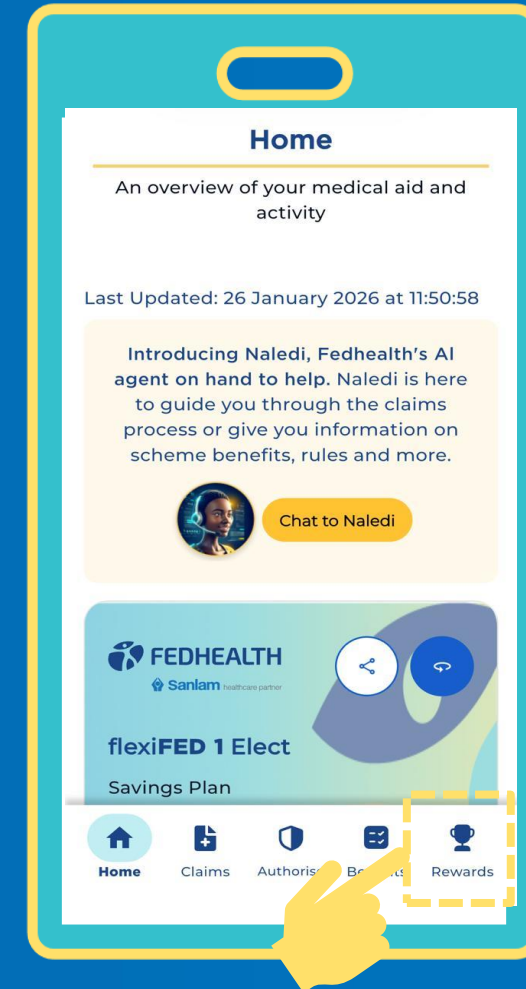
Home

An overview of your medical aid and activity

Last Updated: 26 January 2026 at 11:50:58

**Introducing Naledi, Fedhealth's AI agent on hand to help.** Naledi is here to guide you through the claims process or give you information on scheme benefits, rules and more.

Chat to Naledi

FEDHEALTH

Sanlam healthcare partner

flexiFED 1 Elect

Savings Plan

Home

Claims

Authoris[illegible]

Be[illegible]ts

Rewards